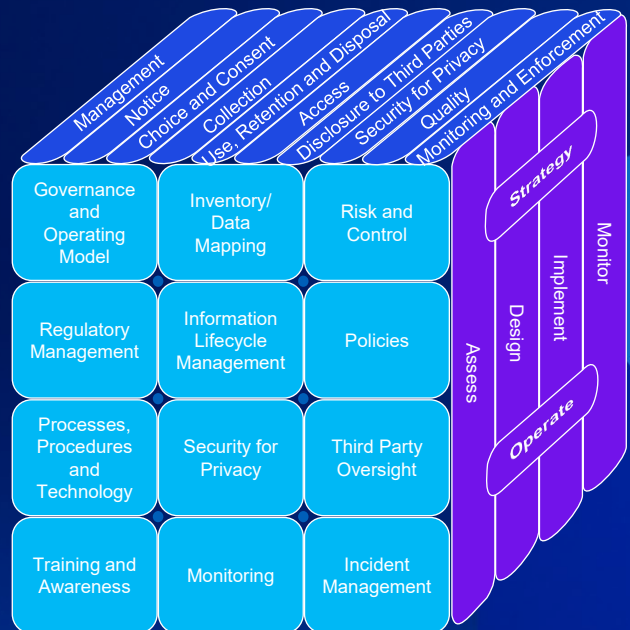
Management
Notice
Choice and Consent
Collection
Use, Retention and Disposal
Access
Disclosure to Third Parties
Security for Privacy
Quality
Monitoring and Enforcement

Governance and Operating Model
Inventory/ Data Mapping
Risk and Control
Regulatory Management
Information Lifecycle Management
Policies
Processes, Procedures and Technology
Security for Privacy
Third Party Oversight
Training and Awareness
Monitoring
Incident Management

Assess
Design
Implement
Monitor
Strategy
Operate